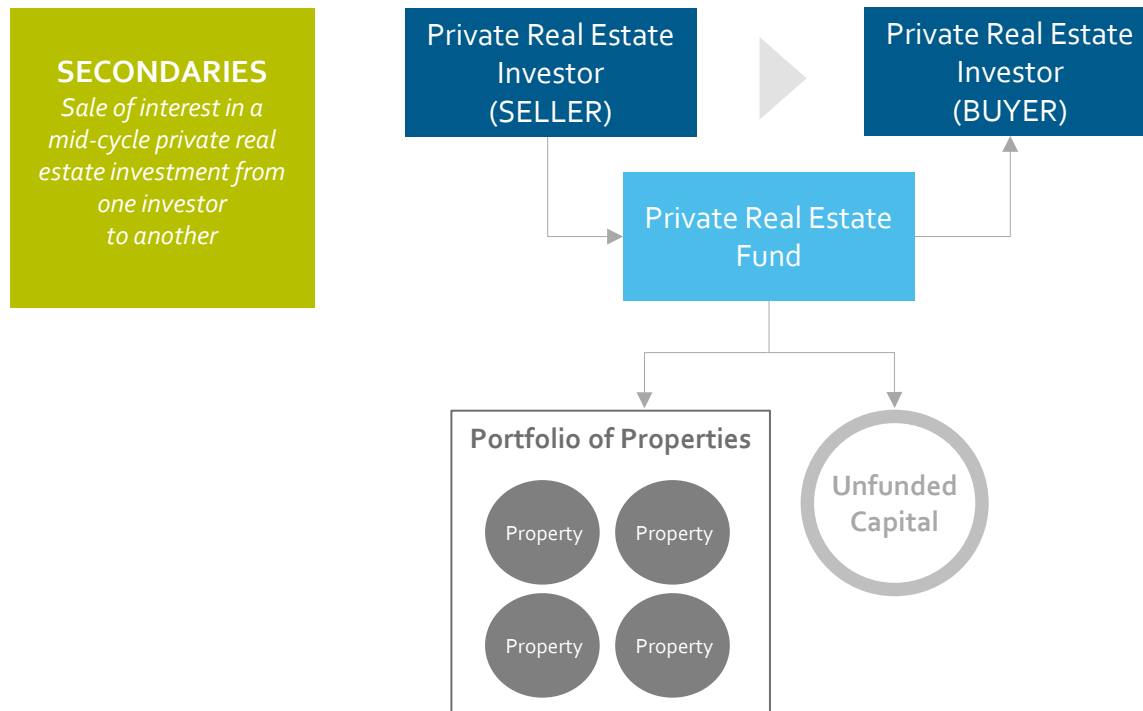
SECONDARIES
Sale of interest in a mid-cycle private real estate investment from one investor to another

Private Real Estate Investor (SELLER)

Private Real Estate Investor (BUYER)

Private Real Estate Fund

Portfolio of Properties

Property

Property

Property

Property

Unfunded Capital